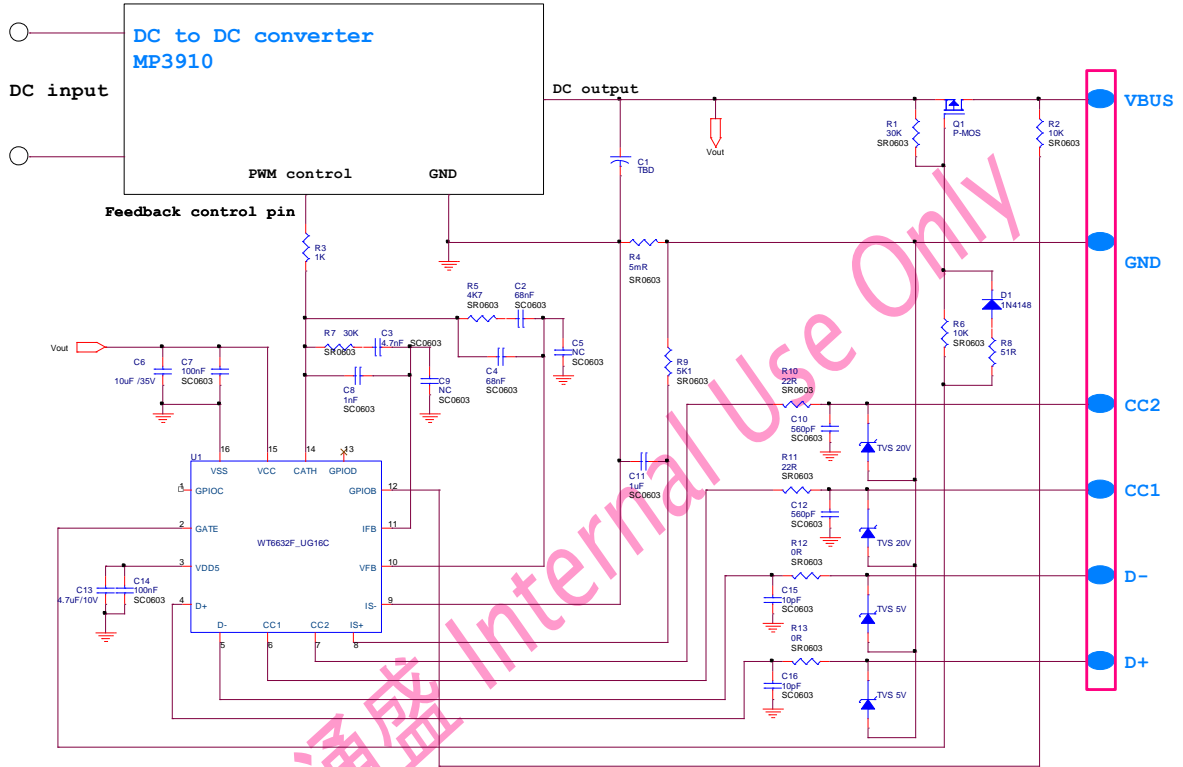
DC to DC converter
MP3910

DC input

PWM control

GND

Feedback control pin

DC output

VBUS

GND

CC2

CC1

D-

D+

Vout

R1
30K
SR0603

Q1
P-MOS

R2
10K
SR0603

C1
TBD

R3
1K

R4
5mR
SR0603

D1
1N4148

R6
10K
SR0603

R8
51R

R5
4K7
SR0603

C2
68nF
SC0603

C5
NC
SC0603

R7 30K
SR0603

C3
4.7nF SC0603

C4
68nF
SC0603

C8
1nF
SC0603

C9
NC
SC0603

R9
5K1
SR0603

Vout

C6
10uF /35V

C7
100nF
SC0603

R10
22R
SR0603

C10
560pF
SC0603

TVS 20V

R11
22R
SR0603

C11
1uF
SC0603

C12
560pF
SC0603

TVS 20V

R12
0R
SR0603

C15
10pF
SC0603

TVS 5V

R13
0R
SR0603

C16
10pF
SC0603

TVS 5V

U1
16 15 14 13
VSS VCC CATH GPIOD
1 GPIOC
2 GATE
3 VDD5
4 D+
GPIOB 12
IFB 11
VFB 10
IS- 9
WT6632F_UG16C
D- CC1 CC2 IS+
5 6 7 8

C13
4.7uF/10V

C14
100nF
SC0603

海盛 Internal Use Only